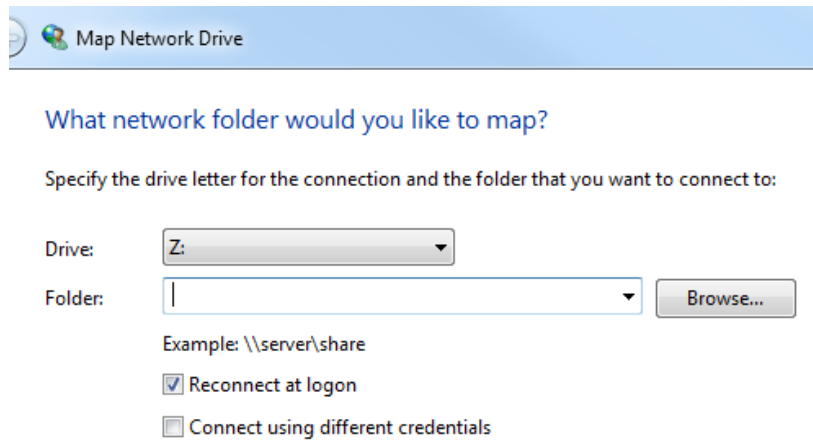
Map Network Drive

What network folder would you like to map?

Specify the drive letter for the connection and the folder that you want to connect to:

Drive: Z:

Folder:

Browse...

Example: \\server\share

Reconnect at logon

Connect using different credentials